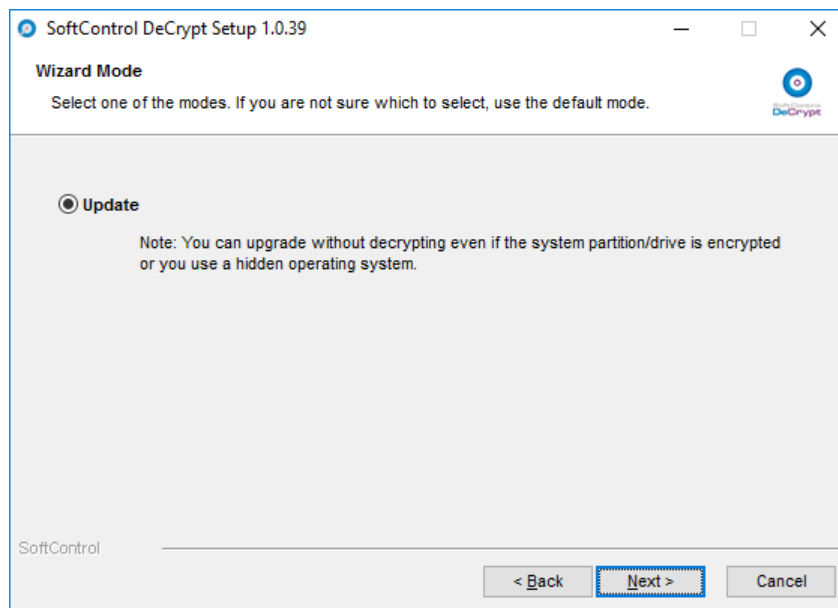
SoftControl DeCrypt Setup 1.0.39

Wizard Mode

Select one of the modes. If you are not sure which to select, use the default mode.

SoftControl DeCrypt

Update

Note: You can upgrade without decrypting even if the system partition/drive is encrypted or you use a hidden operating system.

SoftControl

< Back

Next >

Cancel